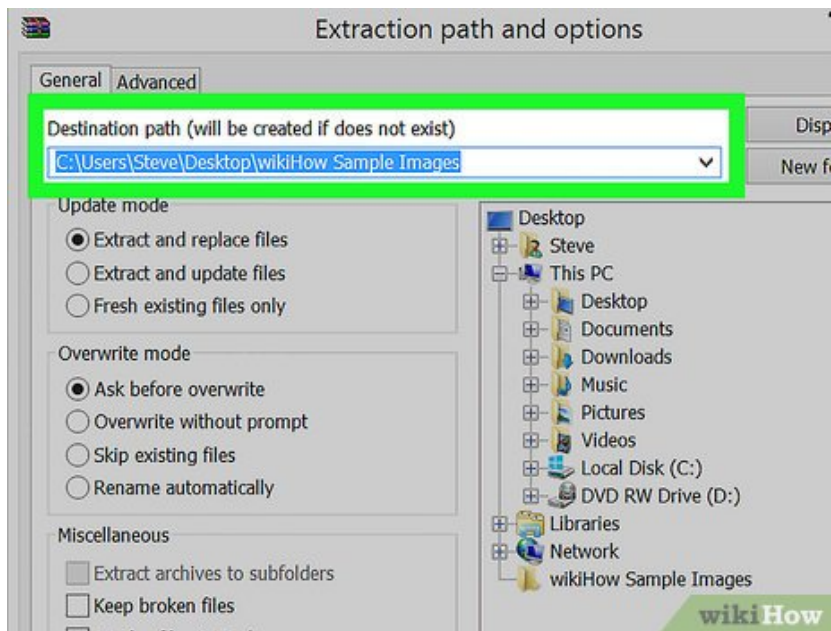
Extraction path and options

General Advanced

Destination path (will be created if does not exist)

C:\Users\Steve\Desktop\wikiHow Sample Images

Disp

New f

Update mode

Extract and replace files

Extract and update files

Fresh existing files only

Overwrite mode

Ask before overwrite

Overwrite without prompt

Skip existing files

Rename automatically

Miscellaneous

Extract archives to subfolders

Keep broken files

Desktop
Steve
This PC
Desktop
Documents
Downloads
Music
Pictures
Videos
Local Disk (C:)
DVD RW Drive (D:)
Libraries
Network
wikiHow Sample Images

wikiHow